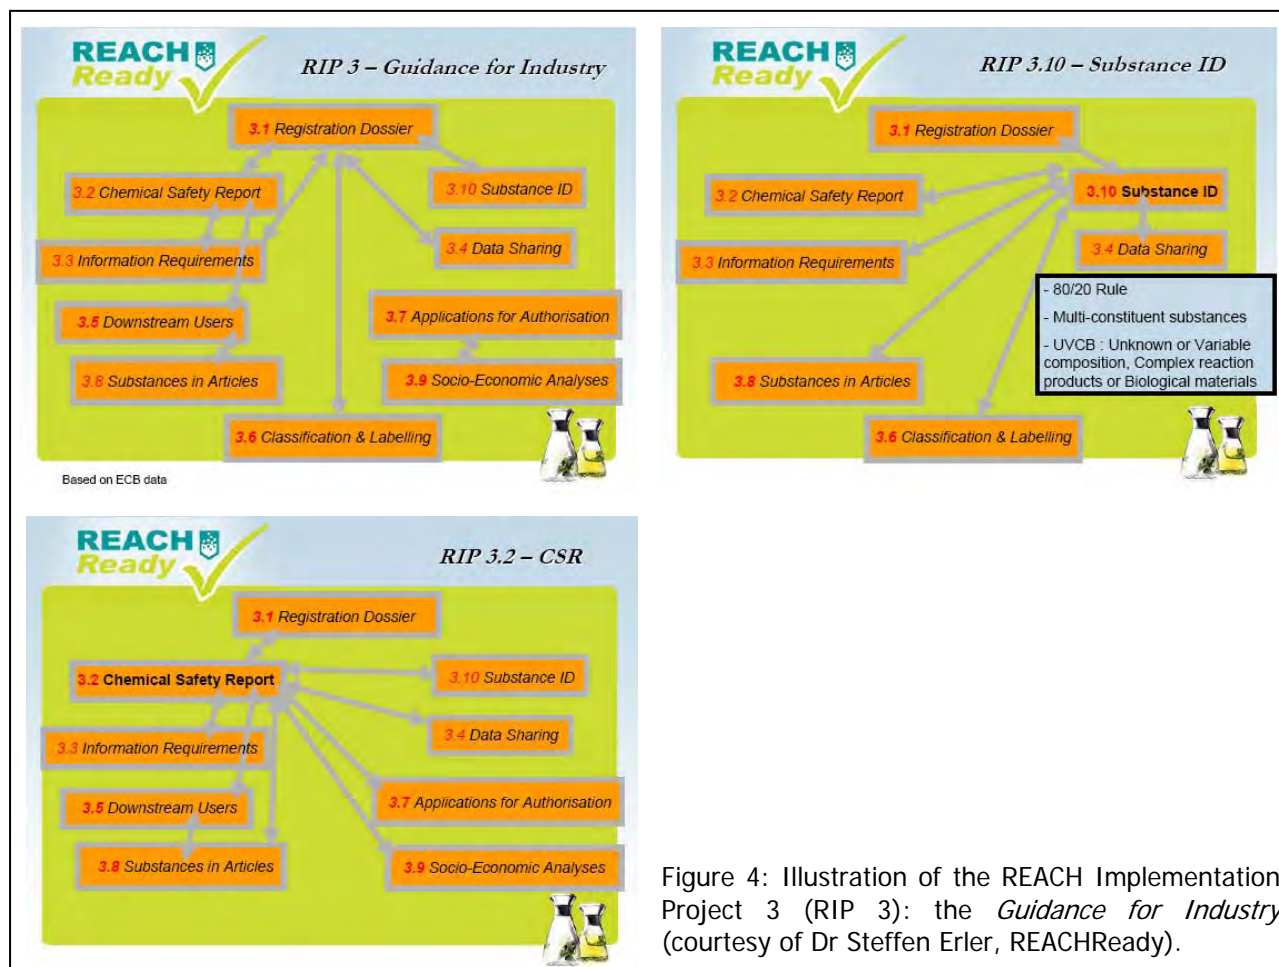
REACH Ready

RIP 3 – Guidance for Industry

3.1 Registration Dossier

3.2 Chemical Safety Report

3.10 Substance ID

3.3 Information Requirements

3.4 Data Sharing

3.5 Downstream Users

3.7 Applications for Authorisation

3.8 Substances in Articles

3.9 Socio-Economic Analyses

3.6 Classification & Labelling

Based on ECB data

REACH Ready

RIP 3.10 – Substance ID

3.1 Registration Dossier

3.2 Chemical Safety Report

3.10 Substance ID

3.4 Data Sharing

3.3 Information Requirements

- 80/20 Rule
- Multi-constituent substances
- UVCB : Unknown or Variable composition, Complex reaction products or Biological materials

3.8 Substances in Articles

3.6 Classification & Labelling

REACH Ready

RIP 3.2 – CSR

3.1 Registration Dossier

3.2 Chemical Safety Report

3.10 Substance ID

3.4 Data Sharing

3.3 Information Requirements

3.5 Downstream Users

3.7 Applications for Authorisation

3.8 Substances in Articles

3.9 Socio-Economic Analyses

Figure 4: Illustration of the REACH Implementation Project 3 (RIP 3): the *Guidance for Industry* (courtesy of Dr Steffen Erler, REACHReady).